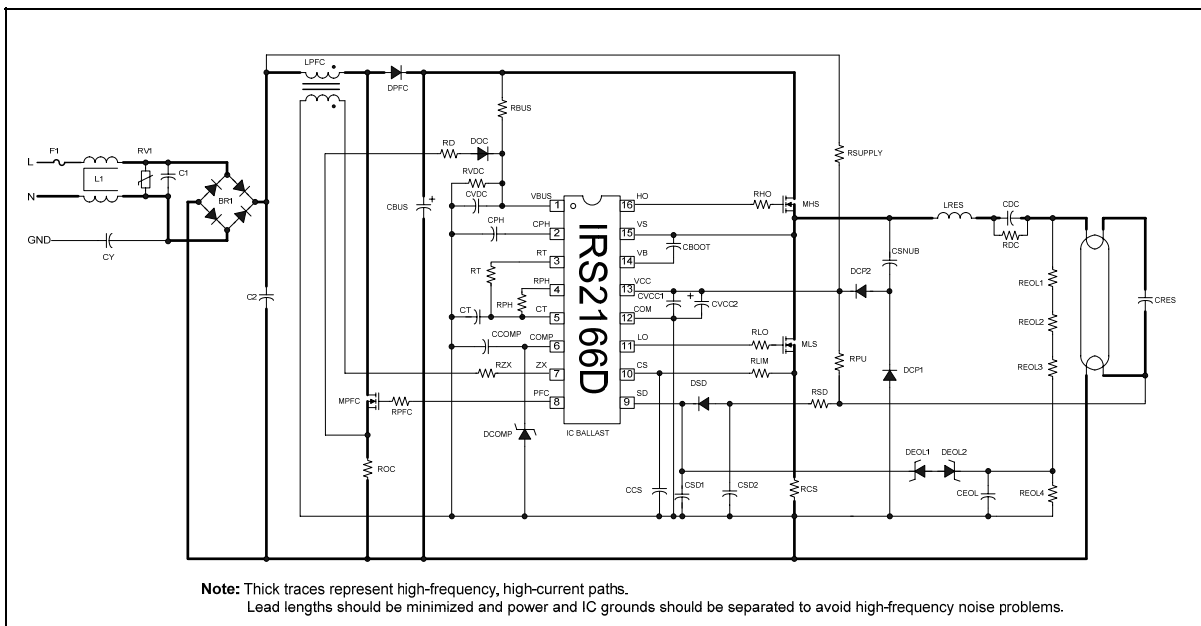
LPFC
DPFC
RBUS
RD
DOC
RSUPPLY
F1
L
RV1
L1
C1
N
BR1
GND
CY
C2
CBUS
RVDC
CVDC
VBUS 1
CPH
CPH 2
RT
RT 3
RPH
RPH 4
CT
CT 5
CCOMP
COMP 6
RZX
ZX 7
MPFC
RPFC
PFC 8
DCOMP
ROC
IRS2166D
IC BALLAST
16 HO
15 VS
14 VB
13 VCC
12 COM
11 LO
10 CS
9 SD
CBOOT
CVCC1
CVCC2
RHO
MHS
RLO
MLS
RLIM
DSD
CCS
CSD1
CSD2
RCS
LRES
CDC
RDC
CSNUB
DCP2
DCP1
RPU
RSD
REOL1
REOL2
REOL3
REOL4
CRES
DEOL1
DEOL2
CEOL

Note: Thick traces represent high-frequency, high-current paths.
Lead lengths should be minimized and power and IC grounds should be separated to avoid high-frequency noise problems.